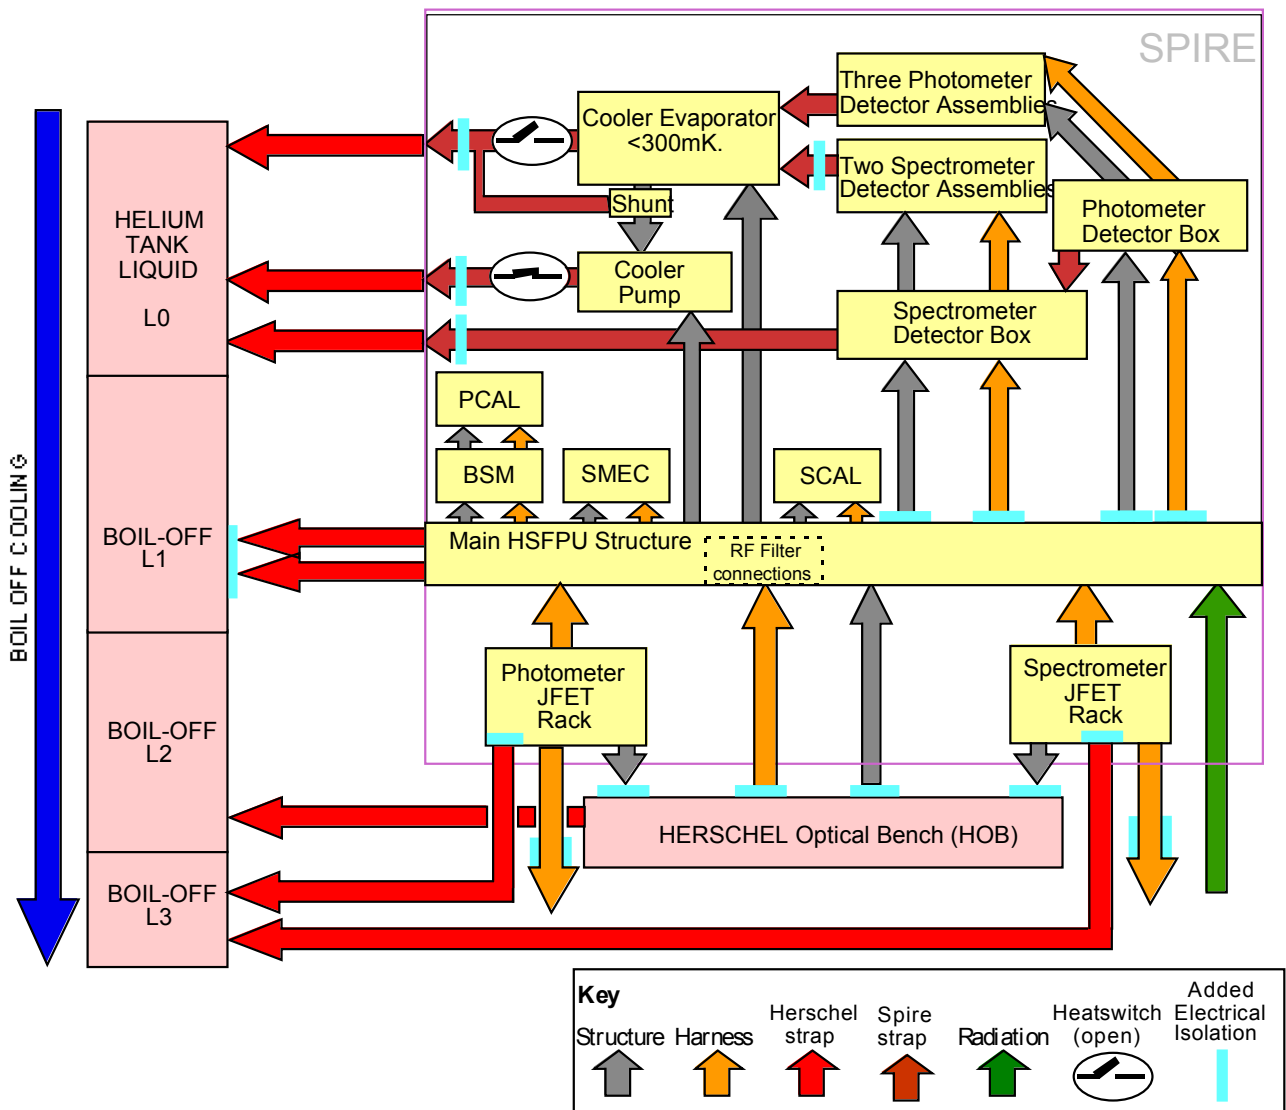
SPIRE

BOIL OFF COOLING

HELIUM TANK LIQUID

L0

BOIL-OFF L1

BOIL-OFF L2

BOIL-OFF L3

Cooler Evaporator <300mK.

Three Photometer Detector Assemblies

Two Spectrometer Detector Assemblies

Shunt

Cooler Pump

Photometer Detector Box

Spectrometer Detector Box

PCAL

BSM

SMEC

SCAL

Main HSFPU Structure

RF Filter connections

Photometer JFET Rack

Spectrometer JFET Rack

HERSCHEL Optical Bench (HOB)

Key

Structure

Harness

Herschel strap

Spire strap

Radiation

Heatswitch (open)

Added Electrical Isolation